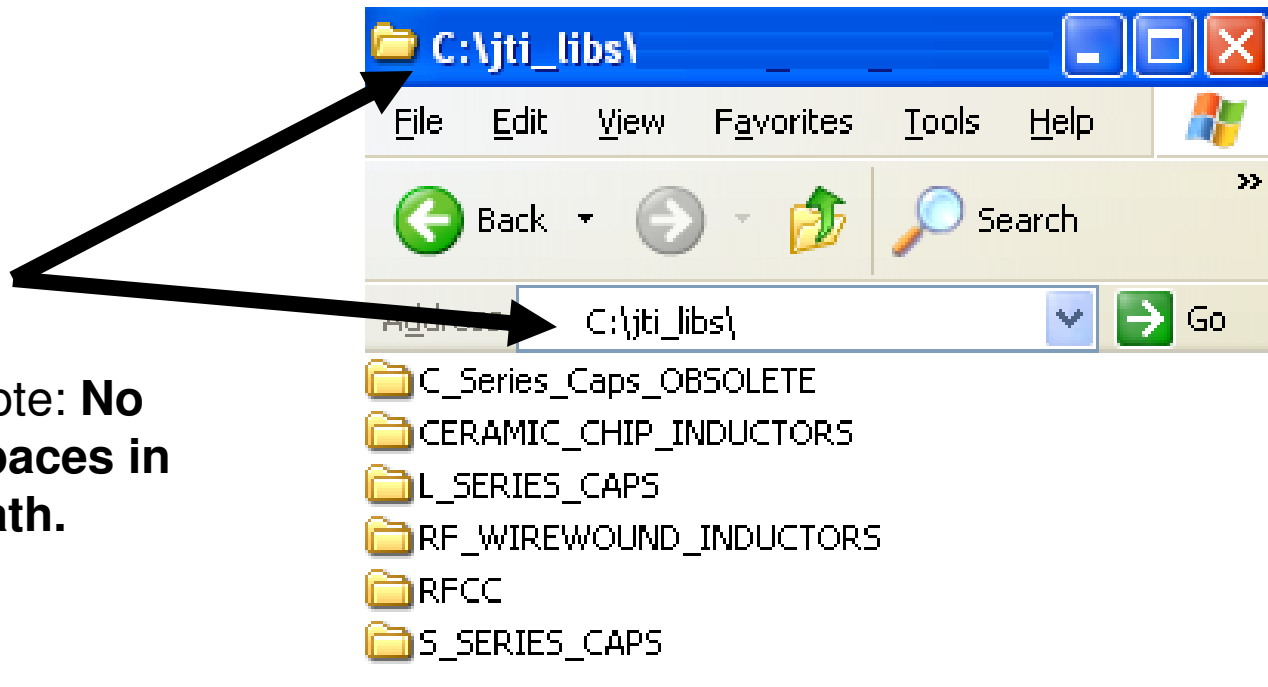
C:\jti_libs\

File Edit View Favorites Tools Help

Back Search

Address C:\jti_libs\ Go

ote: **No** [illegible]paces in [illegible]ath.

C_Series_Caps_OBSOLETE
CERAMIC_CHIP_INDUCTORS
L_SERIES_CAPS
RF_WIREWOUND_INDUCTORS
RFCC
S_SERIES_CAPS